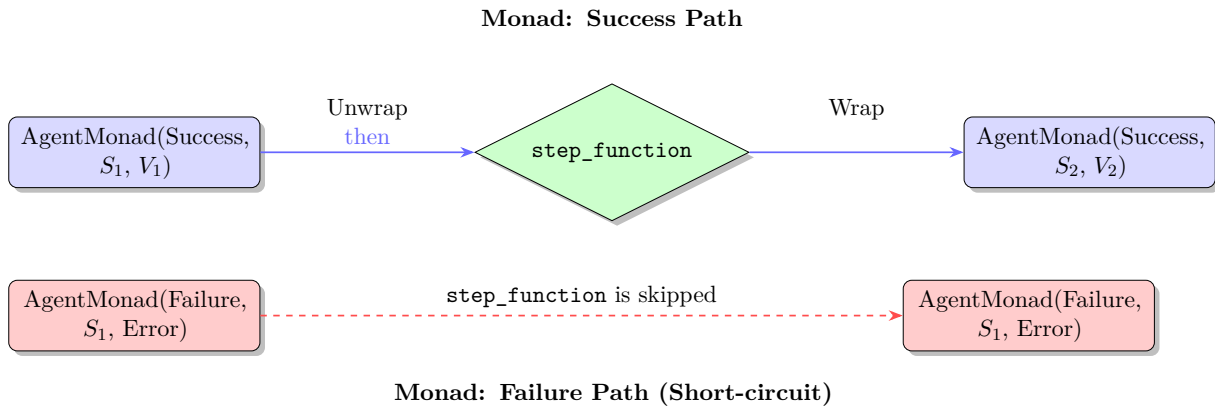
**Monad: Success Path**

AgentMonad(Success, $S_1$, $V_1$)

Unwrap
then

step_function

Wrap

AgentMonad(Success, $S_2$, $V_2$)

AgentMonad(Failure, $S_1$, Error)

step_function is skipped

AgentMonad(Failure, $S_1$, Error)

**Monad: Failure Path (Short-circuit)**